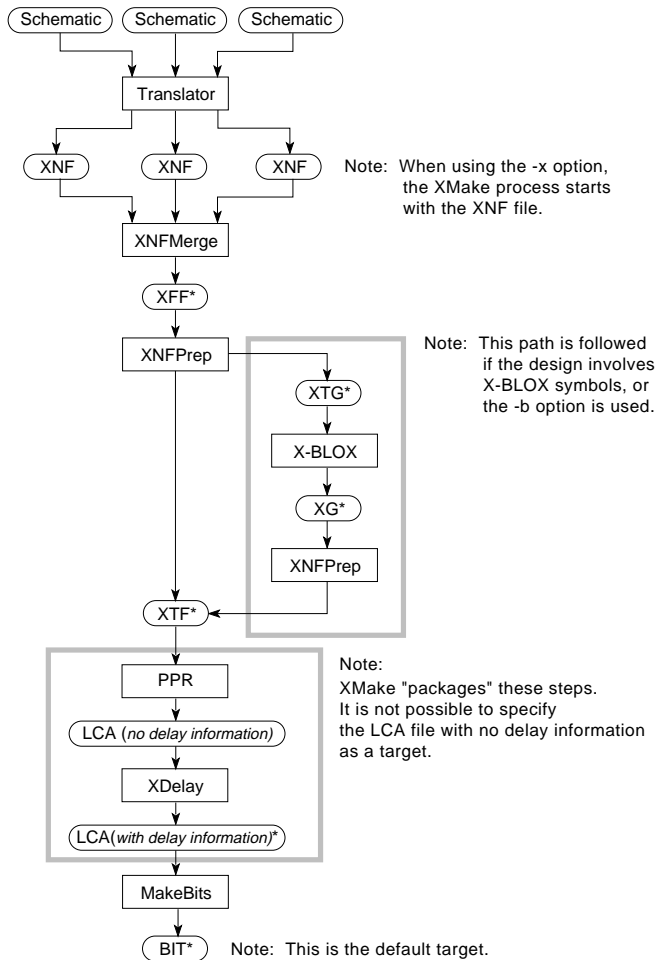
Schematic

Schematic

Schematic

Translator

XNF

XNF

XNF

Note: When using the -x option, the XMake process starts with the XNF file.

XNFMerge

XFF*

XNFPrep

Note: This path is followed if the design involves X-BLOX symbols, or the -b option is used.

XTG*

X-BLOX

XG*

XNFPrep

XTF*

PPR

LCA (*no delay information)*

XDelay

LCA(*with delay information)**

Note:
XMake "packages" these steps. It is not possible to specify the LCA file with no delay information as a target.

MakeBits

BIT*

Note: This is the default target.